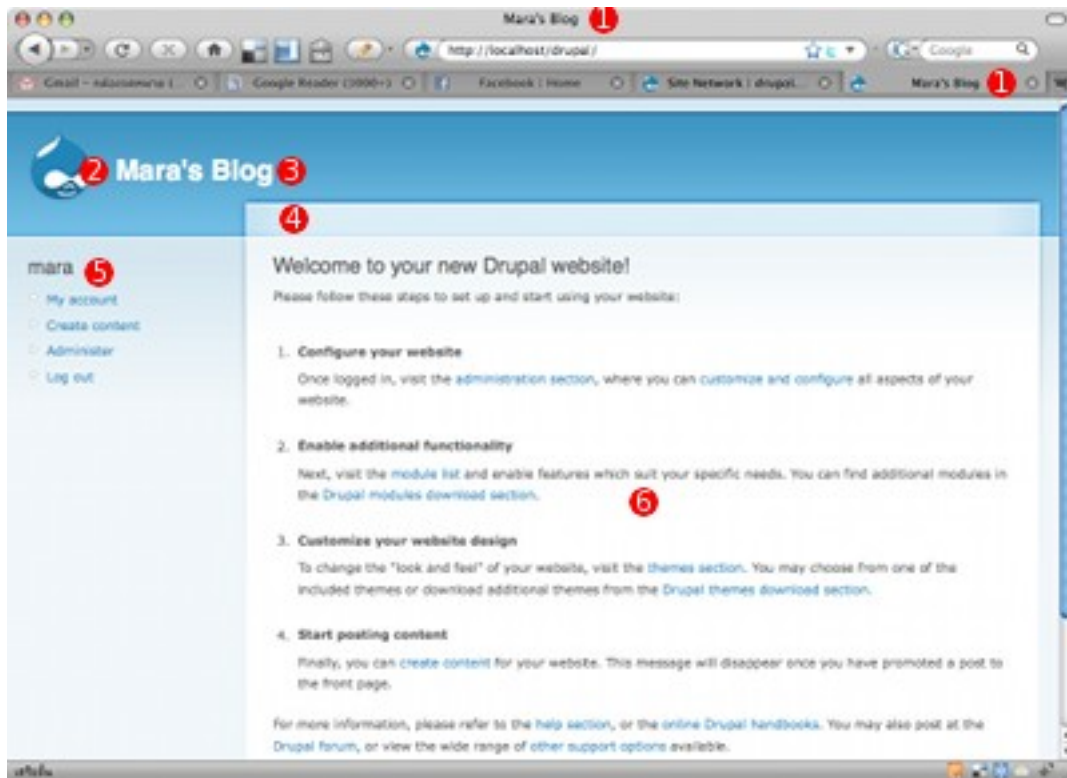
Mara's Blog 1

http://localhost/drupal/

Google

Gmail - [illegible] | Google Reader (1000+) | Facebook | Home | Site Network | drupal | Mara's Blog 1

2 Mara's Blog 3

4

mara 5

My account
Create content
Administer
Log out

Welcome to your new Drupal website!

Please follow these steps to set up and start using your website:

1. Configure your website
Once logged in, visit the administration section, where you can customize and configure all aspects of your website.

2. Enable additional functionality
Next, visit the module list and enable features which suit your specific needs. You can find additional modules in the Drupal modules download section. 6

3. Customize your website design
To change the "look and feel" of your website, visit the themes section. You may choose from one of the included themes or download additional themes from the Drupal themes download section.

4. Start posting content
Finally, you can create content for your website. This message will disappear once you have promoted a post to the front page.

For more information, please refer to the help section, or the online Drupal handbooks. You may also post at the Drupal forum, or view the wide range of other support options available.